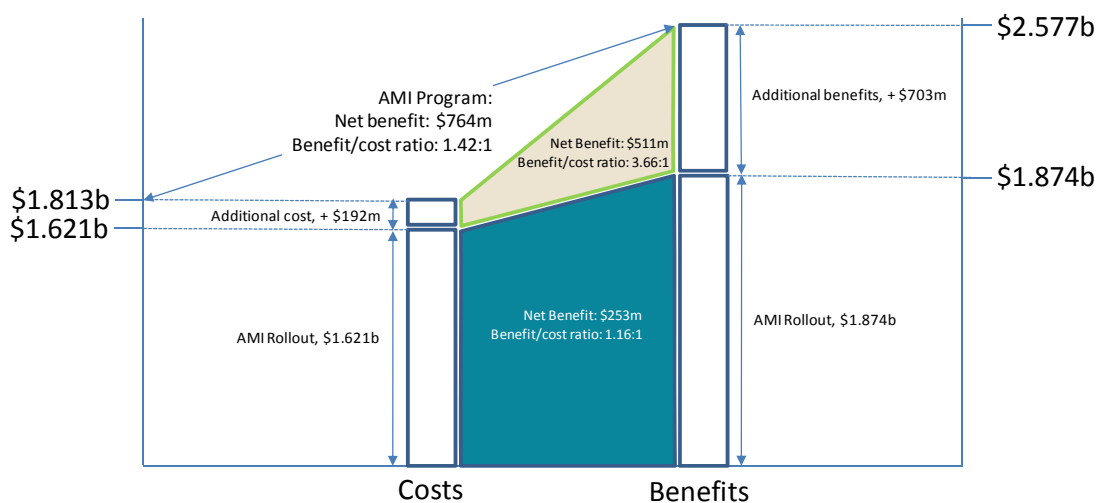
AMI Program:
Net benefit: $764m
Benefit/cost ratio: 1.42:1

$2.577b

Additional benefits, + $703m

Net Benefit: $511m
Benefit/cost ratio: 3.66:1

$1.813b
$1.621b

Additional cost, + $192m

$1.874b

AMI Rollout, $1.621b

Net Benefit: $253m
Benefit/cost ratio: 1.16:1

AMI Rollout, $1.874b

Costs

Benefits